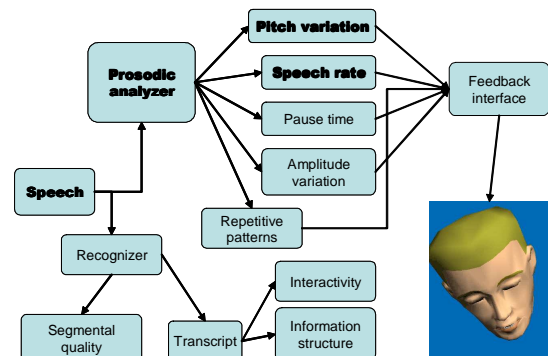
Prosodic analyzer

Pitch variation

Speech rate

Pause time

Amplitude variation

Repetitive patterns

Feedback interface

Speech

Recognizer

Segmental quality

Transcript

Interactivity

Information structure